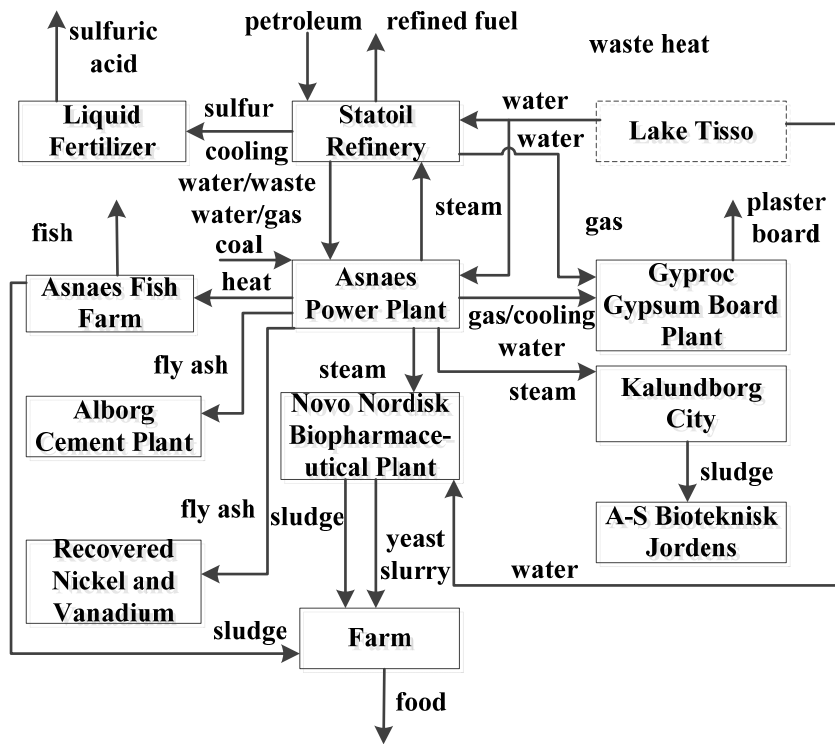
sulfuric acid

petroleum

refined fuel

waste heat

Liquid Fertilizer

sulfur

Statoil Refinery

water

water

Lake Tisso

cooling water/waste water/gas

steam

gas

plaster board

fish

coal

heat

Asnaes Fish Farm

Asnaes Power Plant

Gyproc Gypsum Board Plant

gas/cooling water

fly ash

steam

steam

Kalundborg City

Alborg Cement Plant

Novo Nordisk Biopharmaceutical Plant

sludge

fly ash

sludge

yeast slurry

A-S Bioteknisk Jordens

Recovered Nickel and Vanadium

water

sludge

Farm

food